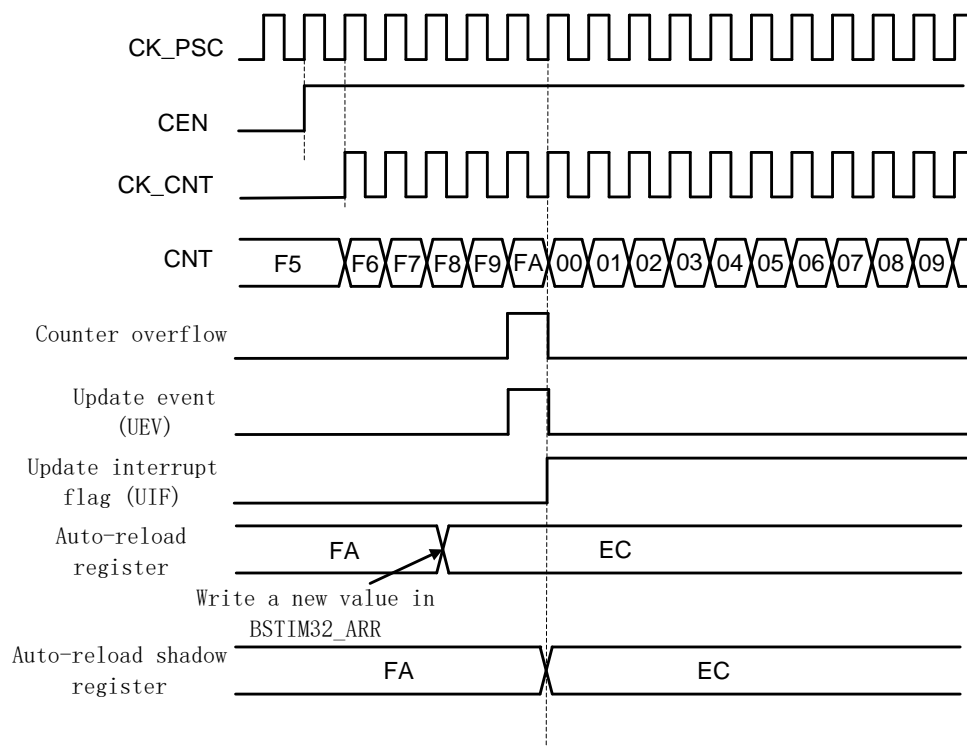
CK_PSC
CEN
CK_CNT
CNT
F5 F6 F7 F8 F9 FA 00 01 02 03 04 05 06 07 08 09
Counter overflow
Update event (UEV)
Update interrupt flag (UIF)
Auto-reload register
FA
EC
Write a new value in BSTIM32_ARR
Auto-reload shadow register
FA
EC